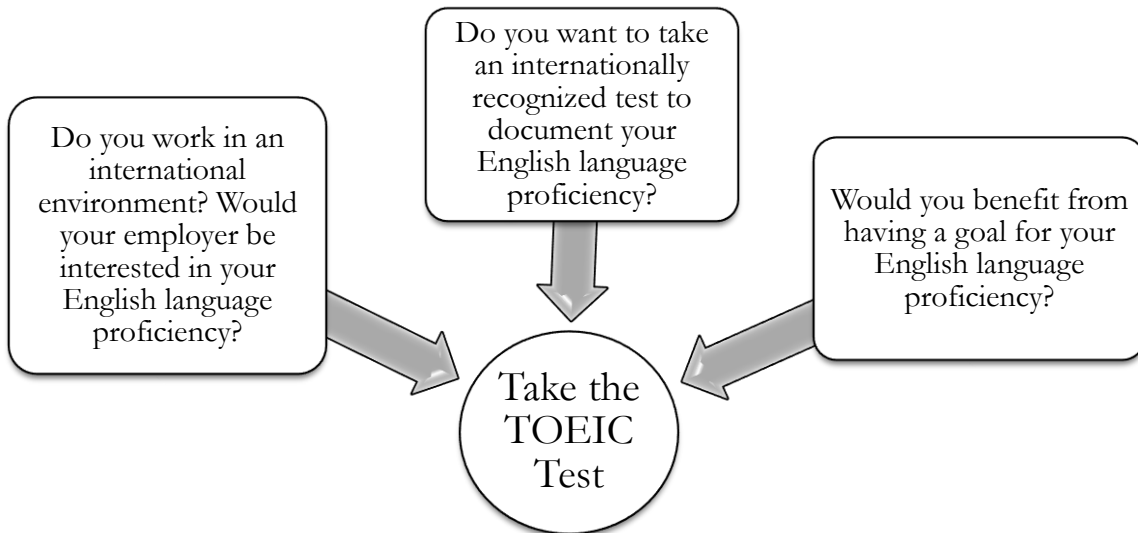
Do you work in an international environment? Would your employer be interested in your English language proficiency?

Do you want to take an internationally recognized test to document your English language proficiency?

Would you benefit from having a goal for your English language proficiency?

Take the TOEIC Test